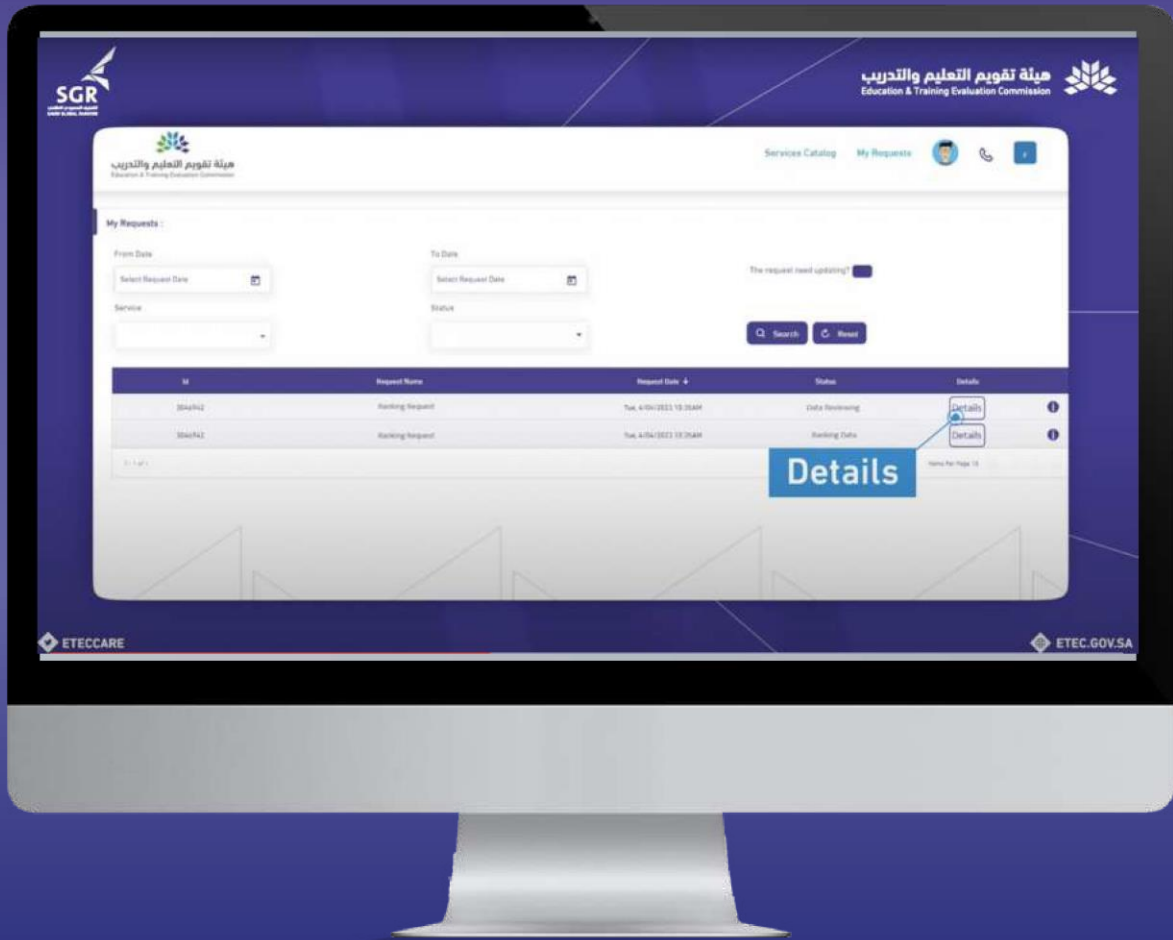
SGR

هيئة تقويم التعليم والتدريب
Education & Training Evaluation Commission

هيئة تقويم التعليم والتدريب
Education & Training Evaluation Commission

Services Catalog My Requests

My Requests :

From Date
Select Request Date

To Date
Select Request Date

The request need updating?

Service

Status

Search Reset

| Id | Request Name | Request Date | Status | Details |
|---|---|---|---|---|
| 3046942 | Ranking Request | Tue, 4/04/2023 10:35AM | Data Reviewing | Details |
| 3046942 | Ranking Request | Tue, 4/04/2023 10:35AM | Ranking Data | Details |

1 - 1 of 1

Details

Items Per Page 10

ETECCARE

ETEC.GOV.SA